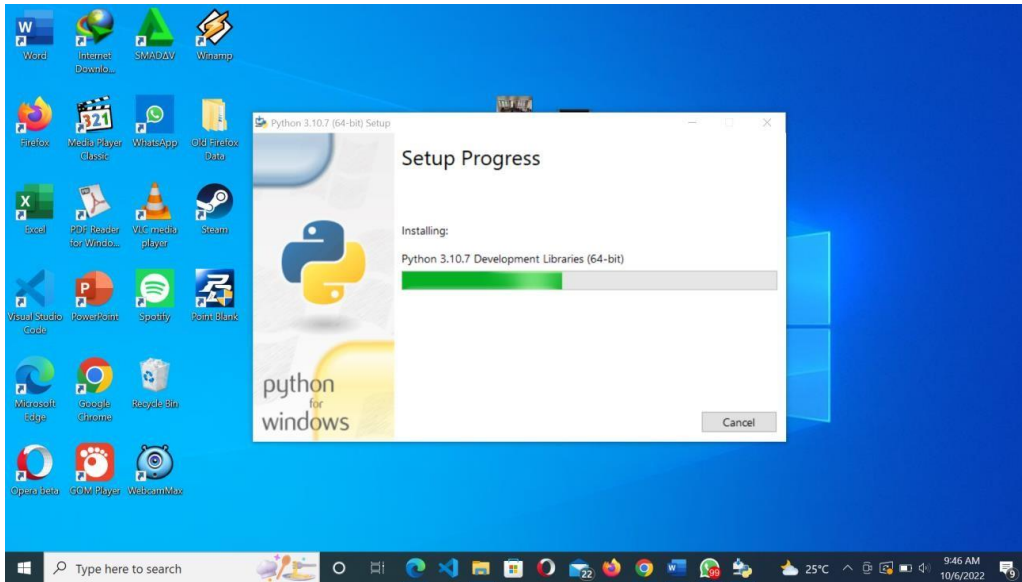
Word
Internet Downlo...
SMADAV
Winamp
Firefox
Media Player Classic
WhatsApp
Old Firefox Data
Excel
PDF Reader for Windo...
VLC media player
Steam
Visual Studio Code
PowerPoint
Spotify
Point Blank
Microsoft Edge
Google Chrome
Recycle Bin
Opera beta
GOM Player
WebcamMax

Python 3.10.7 (64-bit) Setup

Setup Progress

Installing:

Python 3.10.7 Development Libraries (64-bit)

python
for
windows

Cancel

Type here to search
22
99
25°C
9:46 AM
10/6/2022
9